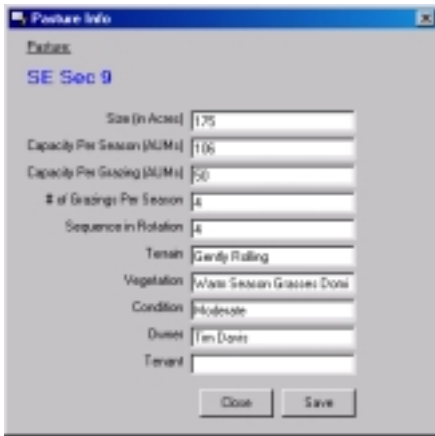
Pasture Info

Pasture:

SE Sec 9

Size (in Acres) 175

Capacity Per Season (AUMs) 106

Capacity Per Grazing (AUMs) 50

# of Grazings Per Season 4

Sequence in Rotation 4

Terrain Gently Rolling

Vegetation Warm Season Grasses Domi

Condition Moderate

Owner Tim Davis

Tenant

Close Save